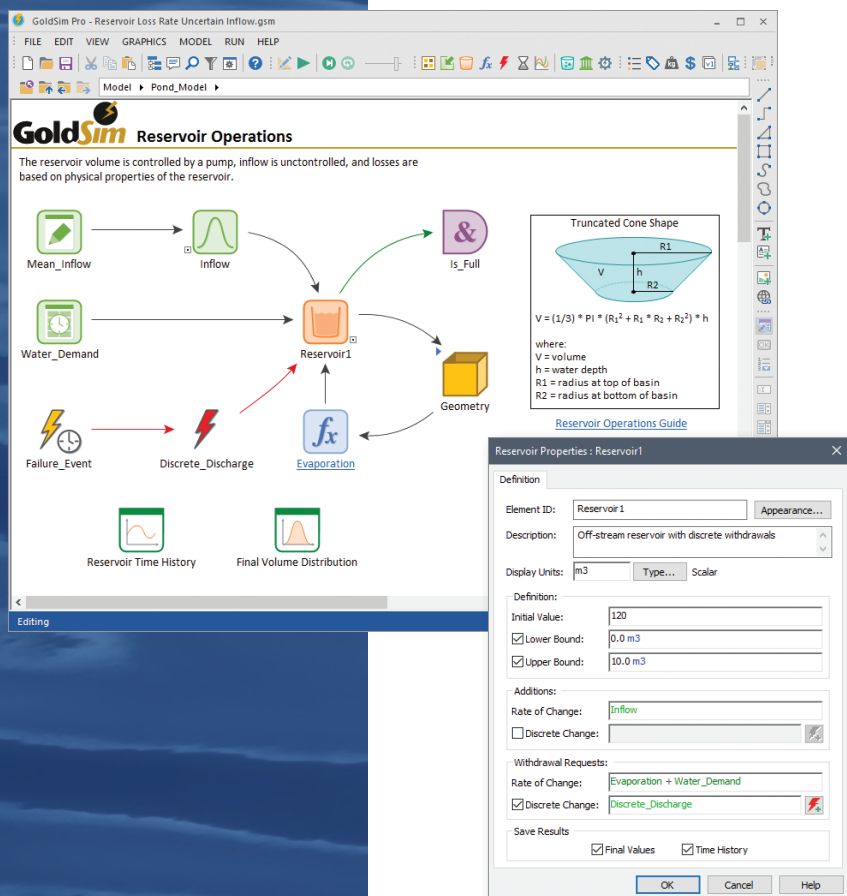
GoldSim Pro - Reservoir Loss Rate Uncertain Inflow.gsm

FILE EDIT VIEW GRAPHICS MODEL RUN HELP

Model ▸ Pond_Model ▸

GoldSim Reservoir Operations

The reservoir volume is controlled by a pump, inflow is uncontrolled, and losses are based on physical properties of the reservoir.

Mean_Inflow

Inflow

Is_Full

Water_Demand

Reservoir1

Geometry

Failure_Event

Discrete_Discharge

Evaporation

Reservoir Time History

Final Volume Distribution

Truncated Cone Shape

R1

V

h

R2

V = (1/3) * PI * (R1$^2$ + R1 * R2 + R2$^2$) * h

where:
V = volume
h = water depth
R1 = radius at top of basin
R2 = radius at bottom of basin

Reservoir Operations Guide

Editing

Reservoir Properties : Reservoir1

Definition

Element ID: Reservoir1

Appearance...

Description: Off-stream reservoir with discrete withdrawals

Display Units: m3

Type...

Scalar

Definition:

Initial Value: 120

Lower Bound: 0.0 m3

Upper Bound: 10.0 m3

Additions:

Rate of Change: Inflow

Discrete Change:

Withdrawal Requests:

Rate of Change: Evaporation + Water_Demand

Discrete Change: Discrete_Discharge

Save Results

Final Values

Time History

OK

Cancel

Help